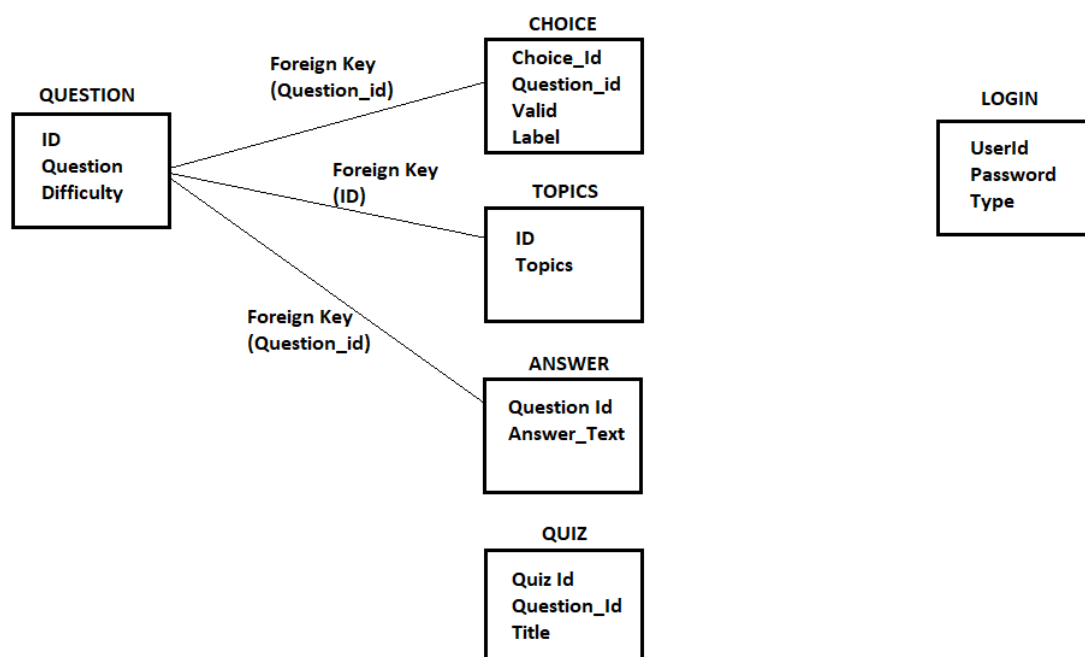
QUESTION
ID
Question
Difficulty

Foreign Key
(Question_id)

CHOICE
Choice_Id
Question_id
Valid
Label

Foreign Key
(ID)

TOPICS
ID
Topics

Foreign Key
(Question_id)

ANSWER
Question Id
Answer_Text

QUIZ
Quiz Id
Question_Id
Title

LOGIN
UserId
Password
Type